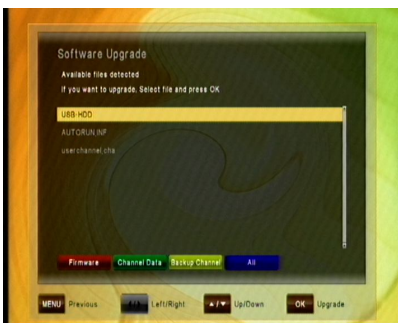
Software Upgrade

Available files detected

If you want to upgrade, Select file and press OK

USB-HDD

AUTORUN.INF

userchannel.cha

Firmware

Channel Data

Backup Channel

All

MENU Previous

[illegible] Left/Right

▲/▼ Up/Down

OK Upgrade